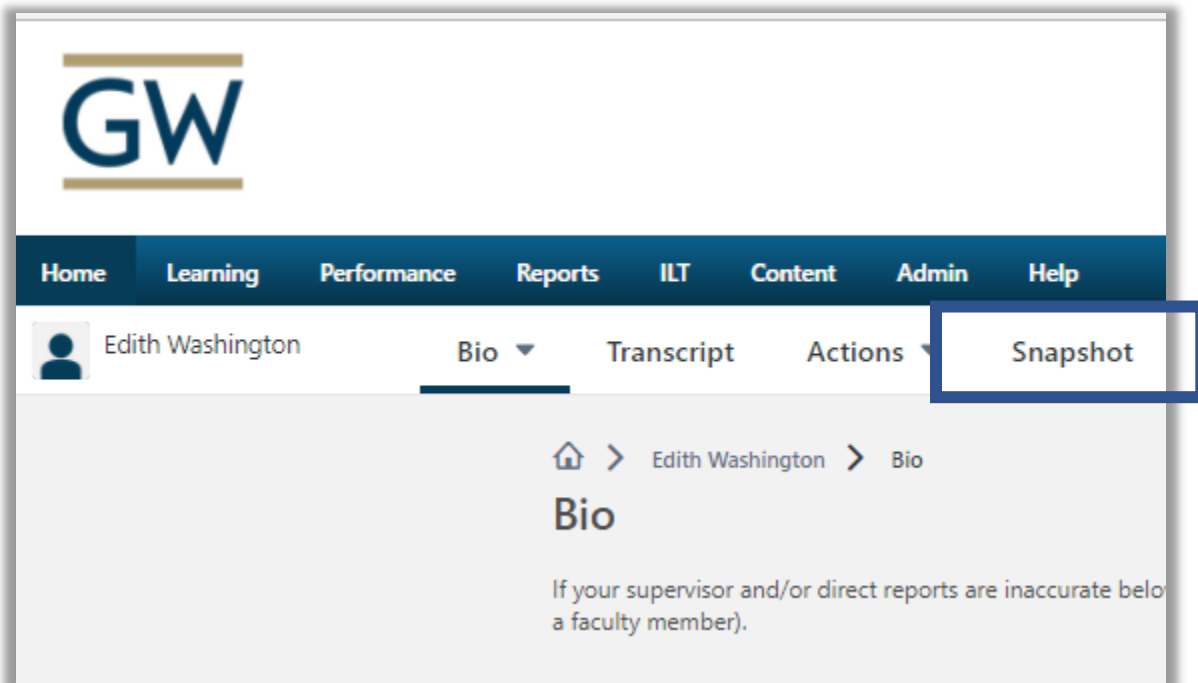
GW

Home Learning Performance Reports ILT Content Admin Help

Edith Washington

Bio Transcript Actions Snapshot

Edith Washington > Bio

Bio

If your supervisor and/or direct reports are inaccurate belo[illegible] a faculty member).